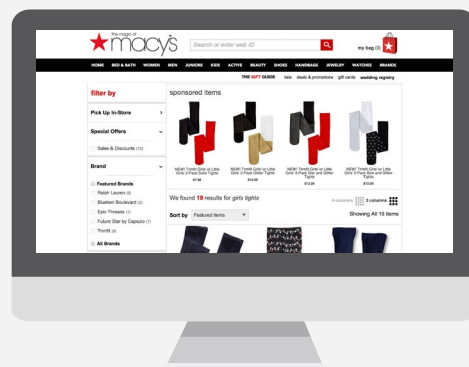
the magic of macy's

Search or enter web ID

my bag (0)

HOME BED & BATH WOMEN MEN JUNIORS KIDS ACTIVE BEAUTY SHOES HANDBAGS JEWELRY WATCHES BRANDS

THE GIFT GUIDE lists deals & promotions gift cards wedding registry

filter by

Pick Up In-Store

Special Offers

Sales & Discounts (19)

Brand

Featured Brands

Ralph Lauren (8)

Bluebell Boulevard (2)

Epic Threads (1)

Future Star by Capezio (1)

Trimfit (6)

All Brands

sponsored items

NEW! Trimfit Girls' or Little Girls' 2-Pack Solid Tights
$7.99

NEW! Trimfit Girls' or Little Girls' 2-Pack Glitter Tights
$12.00

NEW! Trimfit Girls' or Little Girls' 2-Pack Bow and Glitter Tights
$12.00

NEW! Trimfit Girls' or Little Girls' 2-Pack Bow and Glitter Tights
$12.00

We found 19 results for girls tights

4 columns 3 columns

Sort by Featured Items

Showing All 19 Items